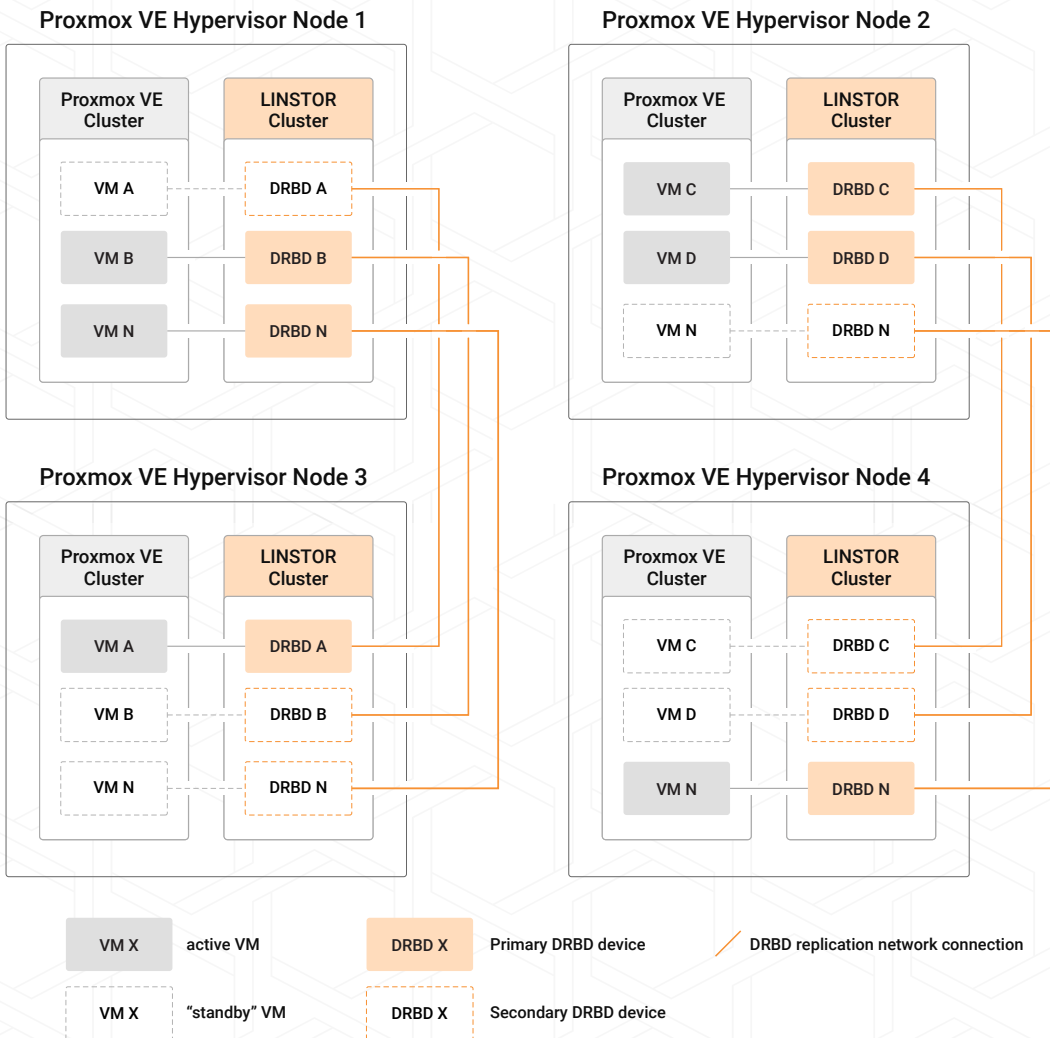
Proxmox VE Hypervisor Node 1

Proxmox VE Cluster

LINSTOR Cluster

VM A

DRBD A

VM B

DRBD B

VM N

DRBD N

Proxmox VE Hypervisor Node 2

Proxmox VE Cluster

LINSTOR Cluster

VM C

DRBD C

VM D

DRBD D

VM N

DRBD N

Proxmox VE Hypervisor Node 3

Proxmox VE Cluster

LINSTOR Cluster

VM A

DRBD A

VM B

DRBD B

VM N

DRBD N

Proxmox VE Hypervisor Node 4

Proxmox VE Cluster

LINSTOR Cluster

VM C

DRBD C

VM D

DRBD D

VM N

DRBD N

VM X active VM

DRBD X Primary DRBD device

DRBD replication network connection

VM X "standby" VM

DRBD X Secondary DRBD device